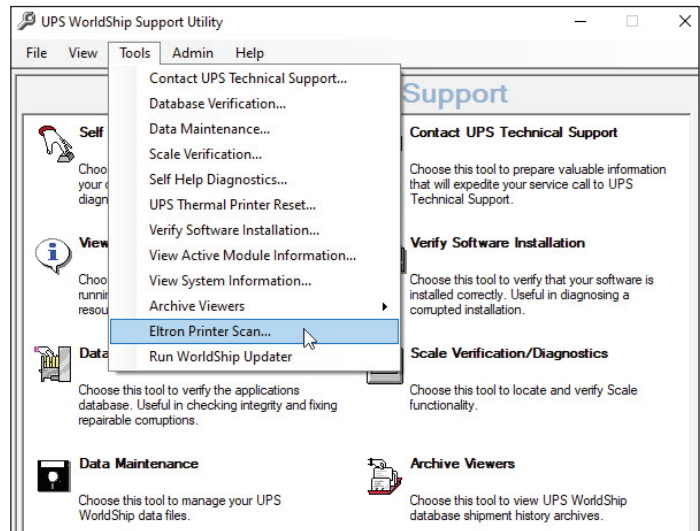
UPS WorldShip Support Utility

File View Tools Admin Help

Contact UPS Technical Support...
Database Verification...
Data Maintenance...
Scale Verification...
Self Help Diagnostics...
UPS Thermal Printer Reset...
Verify Software Installation...
View Active Module Information...
View System Information...
Archive Viewers
Eltron Printer Scan...
Run WorldShip Updater

Support

Self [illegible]
Choo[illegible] your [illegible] diagn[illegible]

View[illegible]
Choo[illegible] runni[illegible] resou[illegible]

Data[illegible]
Choose this tool to verify the applications database. Useful in checking integrity and fixing repairable corruptions.

Data Maintenance
Choose this tool to manage your UPS WorldShip data files.

Contact UPS Technical Support
Choose this tool to prepare valuable information that will expedite your service call to UPS Technical Support.

Verify Software Installation
Choose this tool to verify that your software is installed correctly. Useful in diagnosing a corrupted installation.

Scale Verification/Diagnostics
Choose this tool to locate and verify Scale functionality.

Archive Viewers
Choose this tool to view UPS WorldShip database shipment history archives.